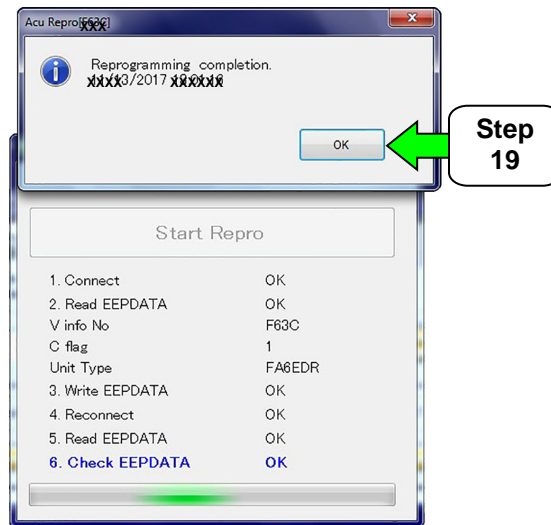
Acu Repro[XXX]

Reprogramming completion.
XXXX3/2017 XXXXXX

OK

Step 19

Start Repro

| | |
|---|---|
| 1. Connect | OK |
| 2. Read EEPDATA | OK |
| V info No | F63C |
| C flag | 1 |
| Unit Type | FA6EDR |
| 3. Write EEPDATA | OK |
| 4. Reconnect | OK |
| 5. Read EEPDATA | OK |
| 6. Check EEPDATA | OK |